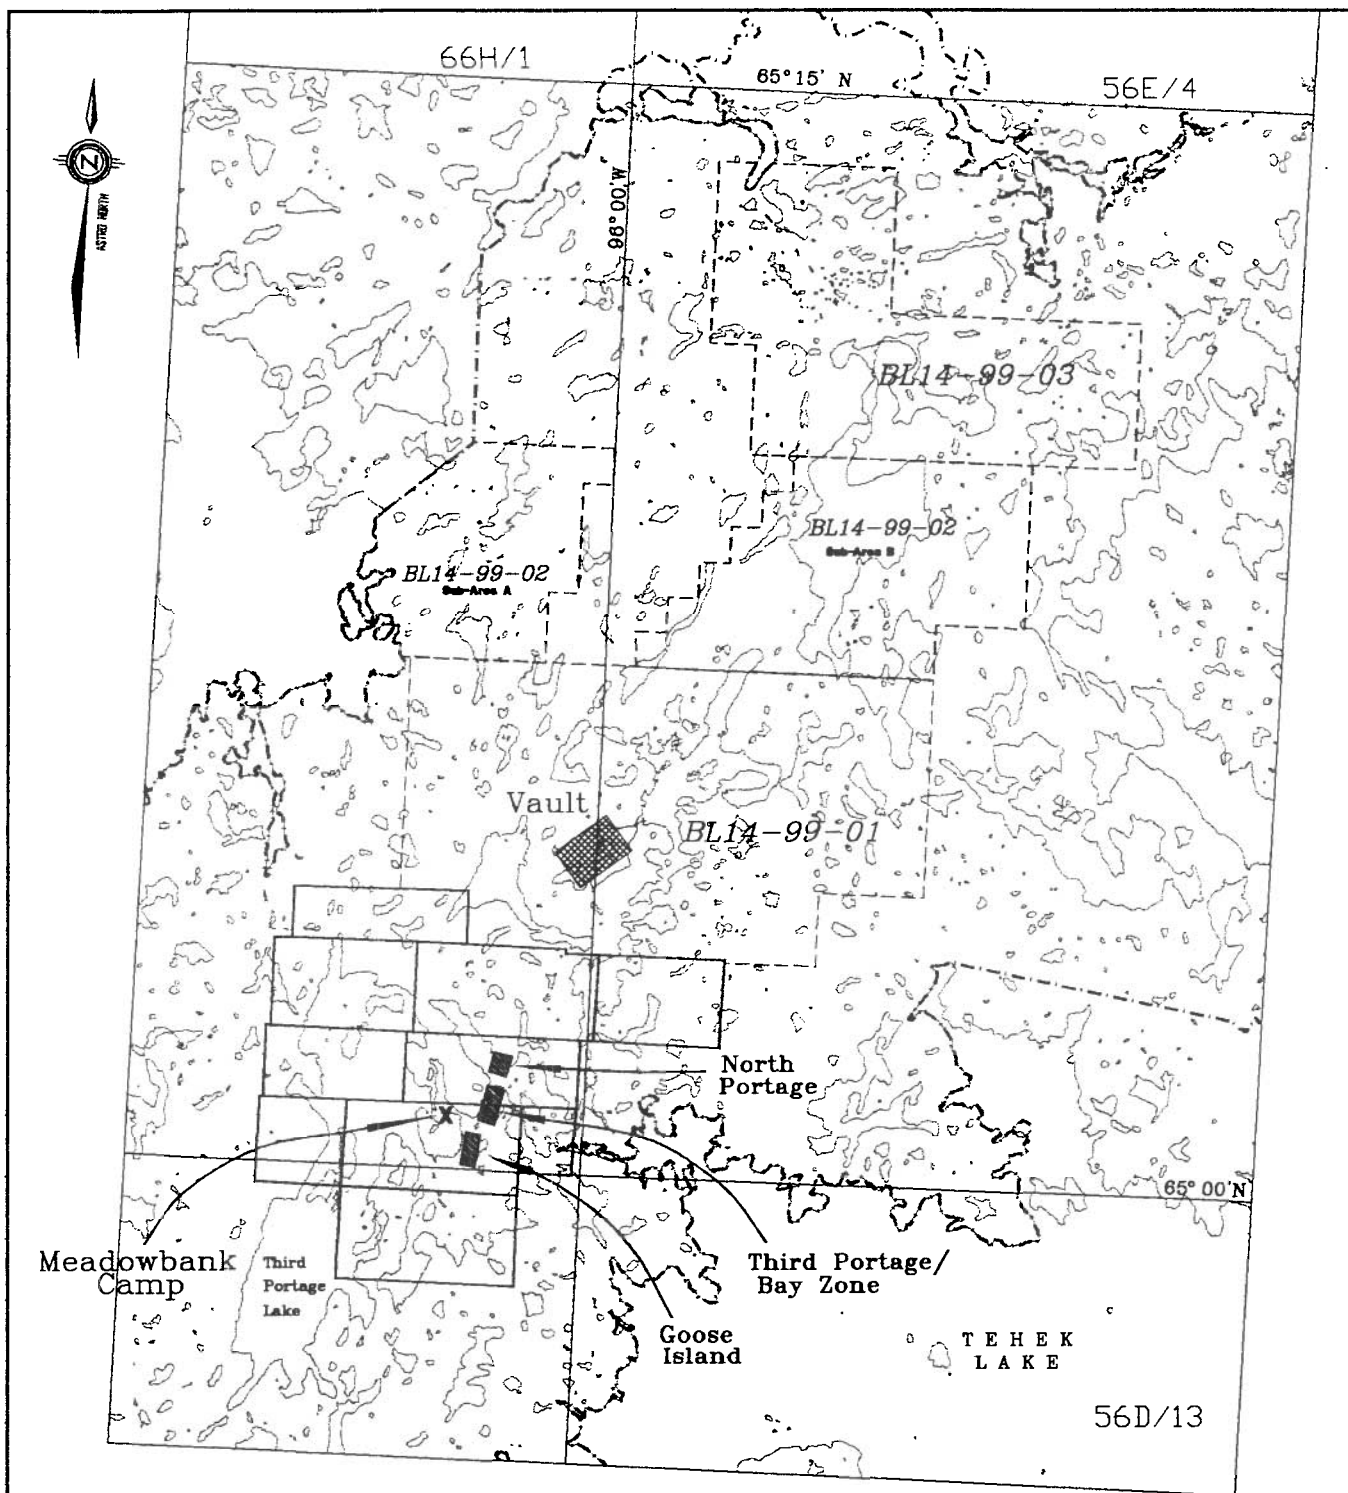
66H/1

65° 15' N

56E/4

N

ASTRO NORTH

96°00'W

BL14-99-03

BL14-99-02
Sub-Area B

BL14-99-02
Sub-Area A

Vault

BL14-99-01

North Portage

65° 00'N

Meadowbank Camp

Third Portage Lake

Third Portage/ Bay Zone

Goose Island

TEHEK LAKE

56D/13